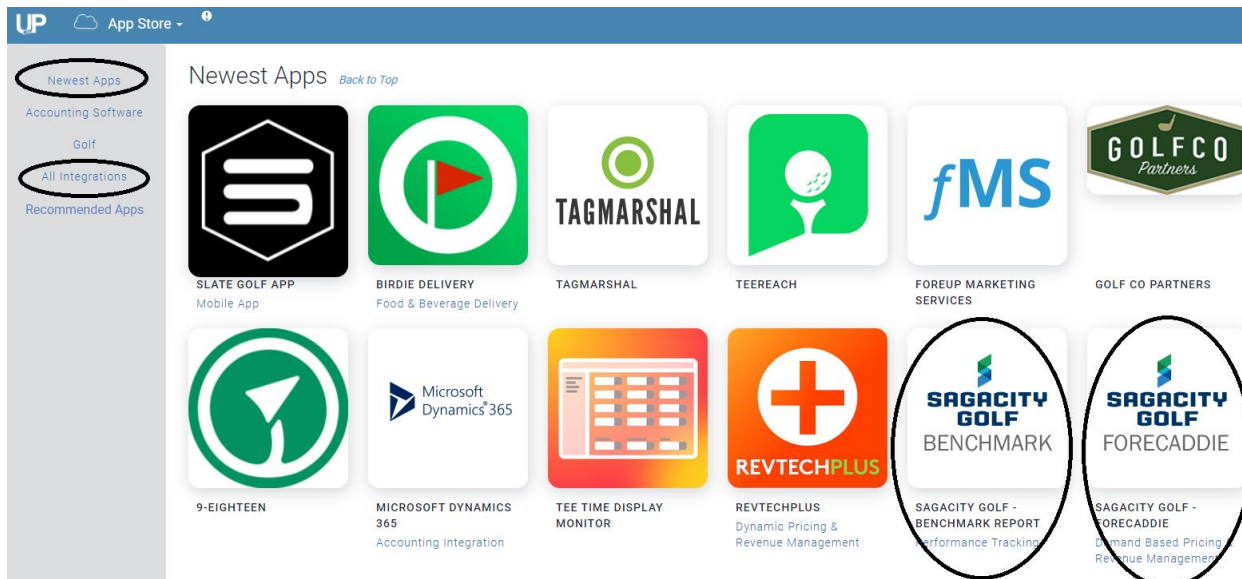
UP App Store

Newest Apps
Accounting Software
Golf
All Integrations
Recommended Apps

Newest Apps Back to Top

SLATE GOLF APP
Mobile App

BIRDIE DELIVERY
Food & Beverage Delivery

TAGMARSHAL
TAGMARSHAL

TEEREACH

fMS
FOREUP MARKETING SERVICES

GOLFCO Partners
GOLF CO PARTNERS

9-EIGHTEEN

Microsoft Dynamics 365
MICROSOFT DYNAMICS 365
Accounting Integration

TEE TIME DISPLAY MONITOR

REVTECHPLUS
REVTECHPLUS
Dynamic Pricing & Revenue Management

SAGACITY GOLF BENCHMARK
SAGACITY GOLF - BENCHMARK REPORT
Performance Tracking

SAGACITY GOLF FORECADDIE
SAGACITY GOLF - FORECADDIE
Demand Based Pricing & Revenue Management